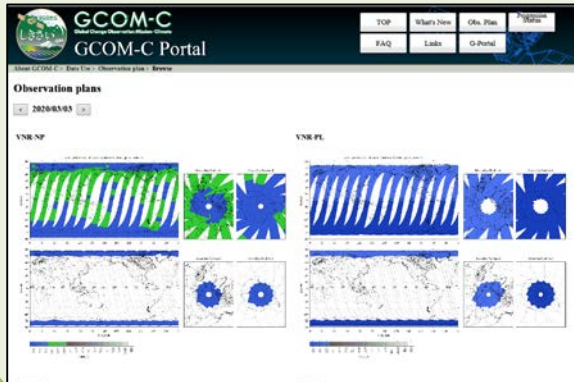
GCOM-C
Global Change Observation Mission-Climate
GCOM-C Portal

TOP
What's New
Obs. Plan
Processing Status
FAQ
Links
G-Portal

About GCOM-C > Data Use > Observation plan > Browse

Observation plans

< 2020/03/03 >

VNR-NP

VNR-PL